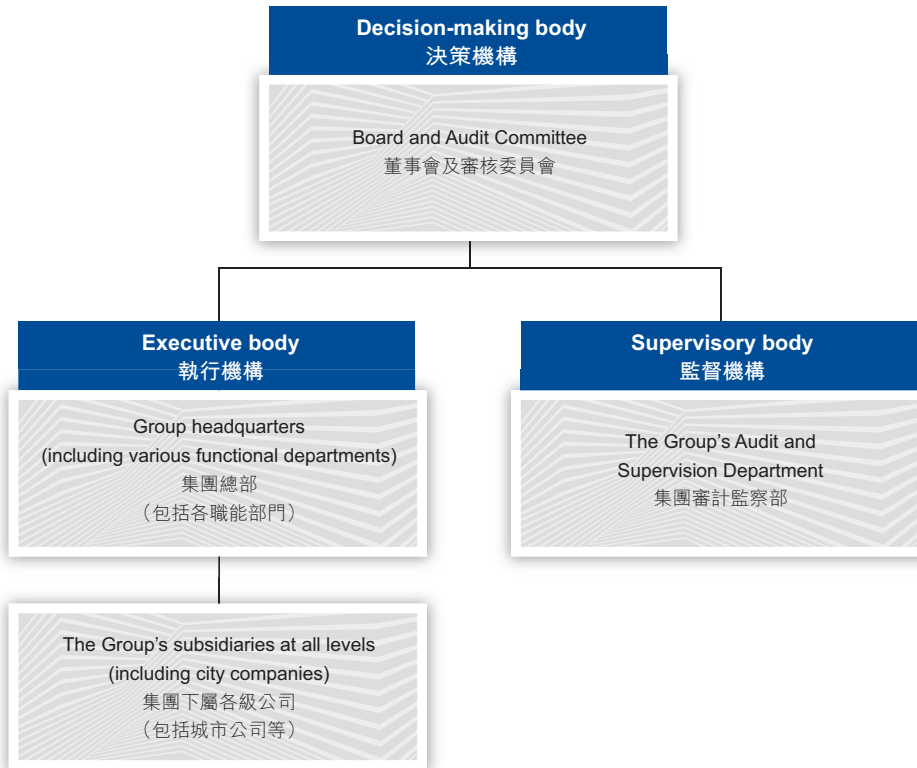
Decision-making body
決策機構

Board and Audit Committee
董事會及審核委員會

Executive body
執行機構

Group headquarters
(including various functional departments)
集團總部
（包括各職能部門）

The Group’s subsidiaries at all levels
(including city companies)
集團下屬各級公司
（包括城市公司等）

Supervisory body
監督機構

The Group’s Audit and
Supervision Department
集團審計監察部